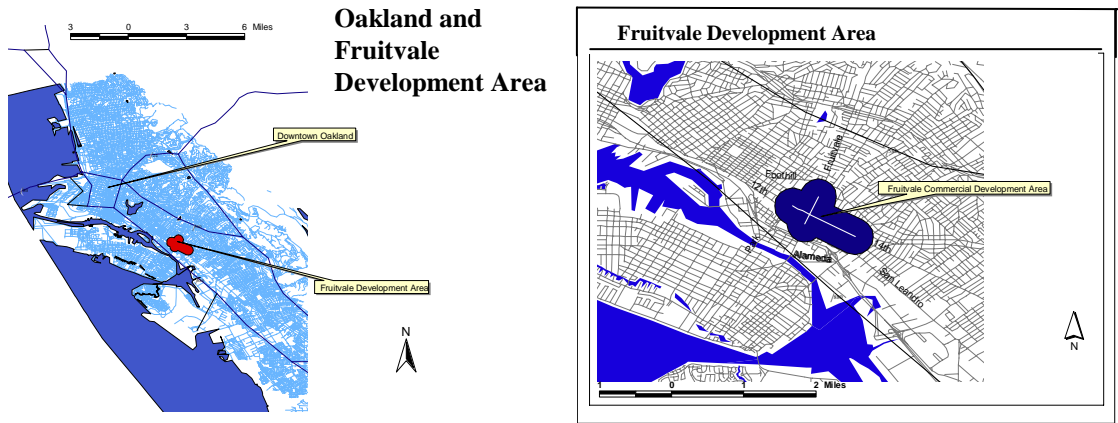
3 0 3 6 Miles

Oakland and Fruitvale Development Area

Downtown Oakland

Fruitvale Development Area

N

Fruitvale Development Area

Foothill

Fruitvale

12th

Fruitvale Commercial Development Area

14th

Alameda

29th

San Leandro

N

1 0 1 2 Miles